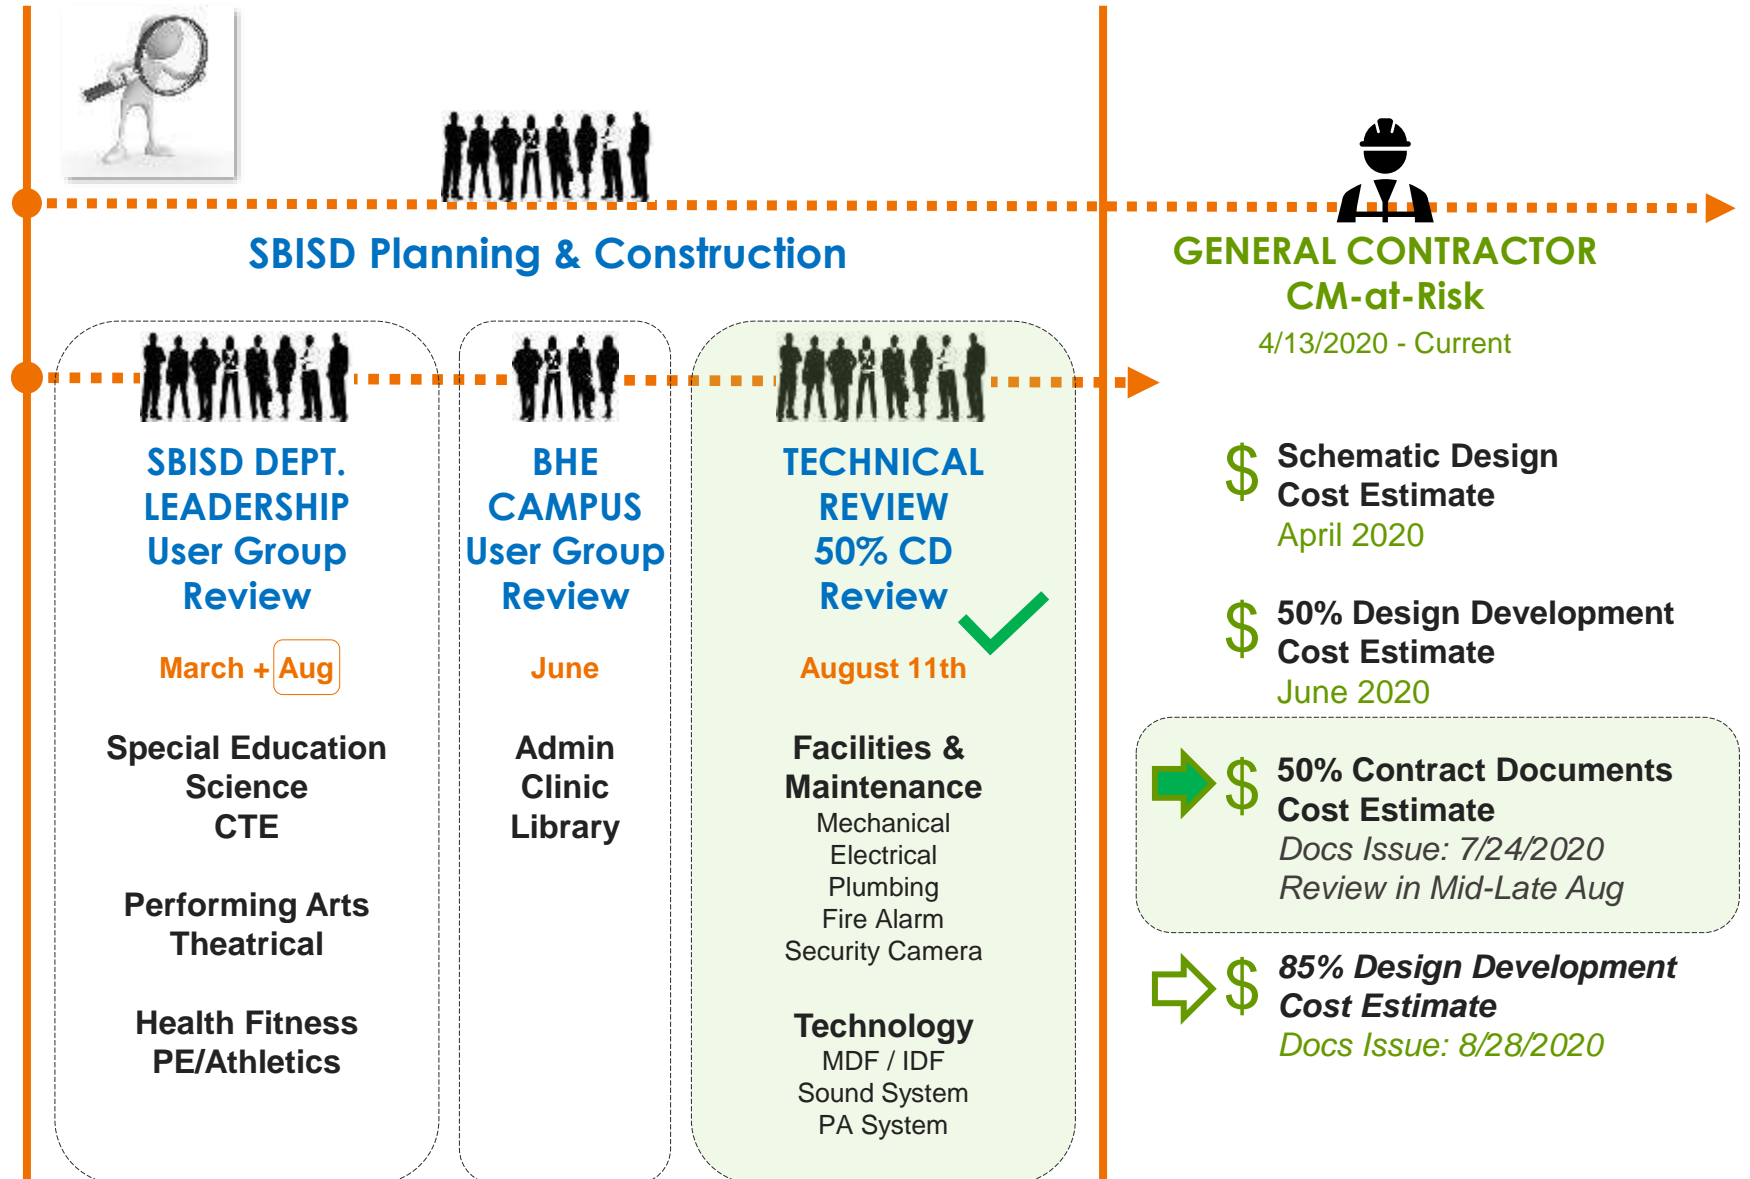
SBISD Planning & Construction

SBISD DEPT. LEADERSHIP User Group Review

March + Aug

Special Education
Science
CTE

Performing Arts
Theatrical

Health Fitness
PE/Athletics

BHE CAMPUS User Group Review

June

Admin
Clinic
Library

TECHNICAL REVIEW 50% CD Review

August 11th

Facilities & Maintenance
Mechanical
Electrical
Plumbing
Fire Alarm
Security Camera

Technology
MDF / IDF
Sound System
PA System

GENERAL CONTRACTOR
CM-at-Risk
4/13/2020 - Current

$ Schematic Design
Cost Estimate
April 2020

$ 50% Design Development
Cost Estimate
June 2020

$ 50% Contract Documents
Cost Estimate
Docs Issue: 7/24/2020
Review in Mid-Late Aug

$ 85% Design Development
Cost Estimate
Docs Issue: 8/28/2020